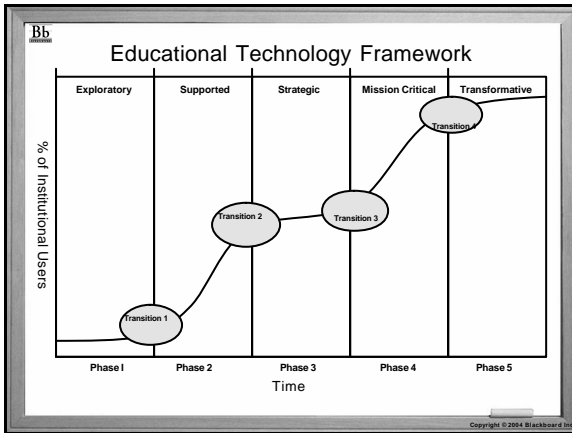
Bb

Educational Technology Framework

Exploratory

Supported

Strategic

Mission Critical

Transformative

% of Institutional Users

Transition 1

Transition 2

Transition 3

Transition 4

Phase I

Phase 2

Phase 3

Phase 4

Phase 5

Time

Copyright © 2004 Blackboard Inc.